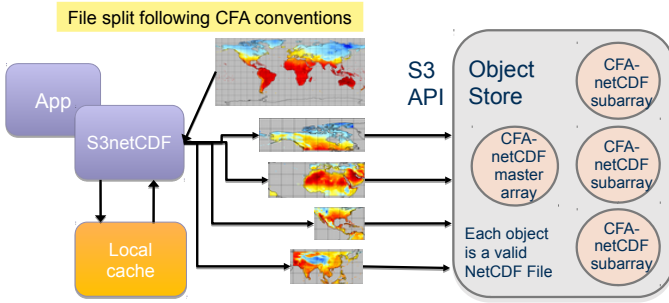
File split following CFA conventions

App

S3netCDF

Local cache

S3 API

Object Store

CFA-netCDF subarray

CFA-netCDF master array

CFA-netCDF subarray

Each object is a valid NetCDF File

CFA-netCDF subarray